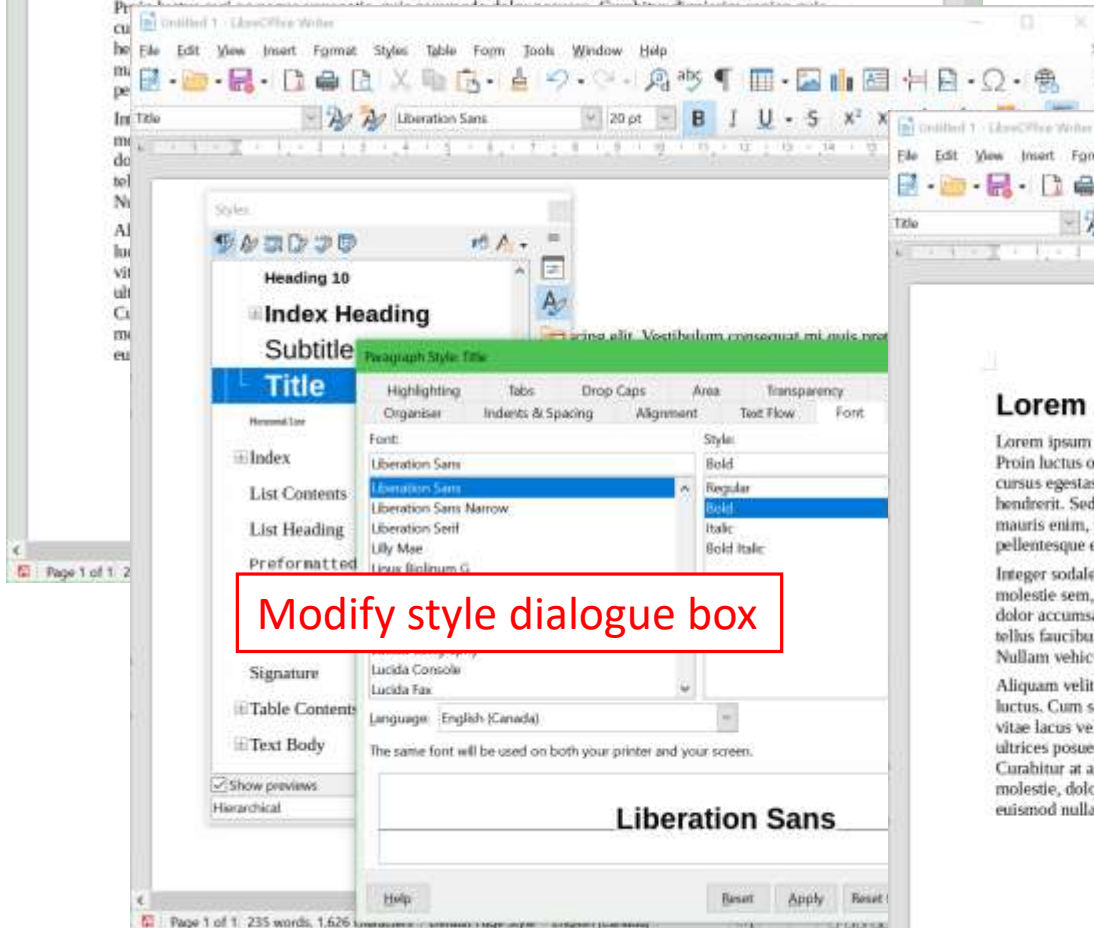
Untitled 1 - LibreOffice Writer

File Edit View Insert Format Styles Table Form Tools Window Help

Title

Liberation Sans

20 pt

Styles

Heading 10

Index Heading

Subtitle

Title

Index

List Contents

List Heading

Preformatted

Signature

Table Contents

Text Body

Show previews

Hierarchical

Paragraph Style: Title

Highlighting Tabs Drop Caps Area Transparency

Organiser Indents & Spacing Alignment Text Flow Font

Font:

Liberation Sans

Liberation Sans

Liberation Sans Narrow

Liberation Serif

Lilly Mae

Linux Biolinum G

Lucida Console

Lucida Fax

Style:

Bold

Regular

Bold

Italic

Bold Italic

Modify style dialogue box

Language: English (Canada)

The same font will be used on both your printer and your screen.

Liberation Sans

Help Reset Apply Reset

Page 1 of 1 235 words, 1,626 characters

Page 1 of 1

Untitled 1 - LibreOffice Writer

File Edit View Insert For

Title

Lorem

Lorem ipsum
Proin luctus
cursus egestas
hendrerit. Sed
mauris enim,
pellentesque

Integer sodale
molestie sem,
dolor accumsa
tellus faucibu
Nullam vehic

Aliquam velit
luctus. Cum s
vitae lacus ve
ultrices posue
Curabitur at a
molestie, dolo
euismod nulla

scing elit. Vestibulum consequat mi quis pre